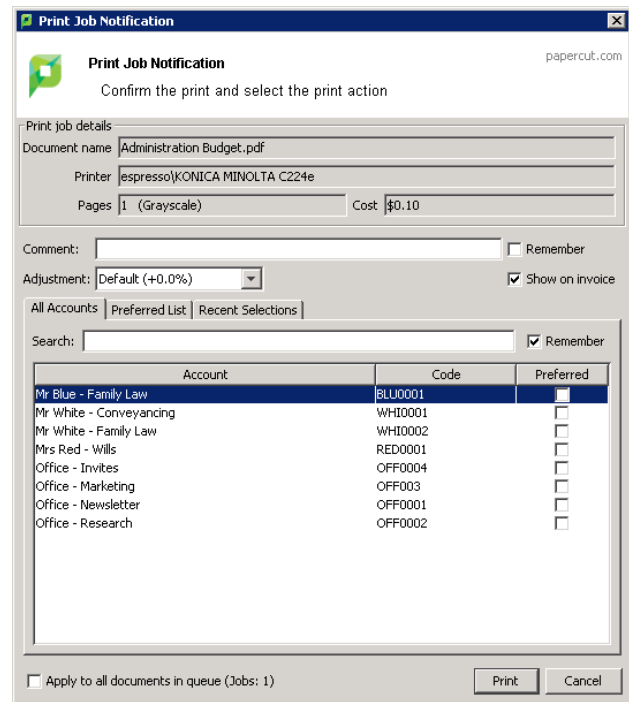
Print Job Notification

Print Job Notification

Confirm the print and select the print action

papercut.com

Print job details

Document name Administration Budget.pdf

Printer espresso\KONICA MINOLTA C224e

Pages 1 (Grayscale)

Cost $0.10

Comment:

Remember

Adjustment: Default (+0.0%)

Show on invoice

All Accounts | Preferred List | Recent Selections

Search:

Remember

| Account | Code | Preferred |
|---|---|---|
| Mr Blue - Family Law | BLU0001 | |
| Mr White - Conveyancing | WHI0001 | |
| Mr White - Family Law | WHI0002 | |
| Mrs Red - Wills | RED0001 | |
| Office - Invites | OFF0004 | |
| Office - Marketing | OFF003 | |
| Office - Newsletter | OFF0001 | |
| Office - Research | OFF0002 | |

Apply to all documents in queue (Jobs: 1)

Print

Cancel